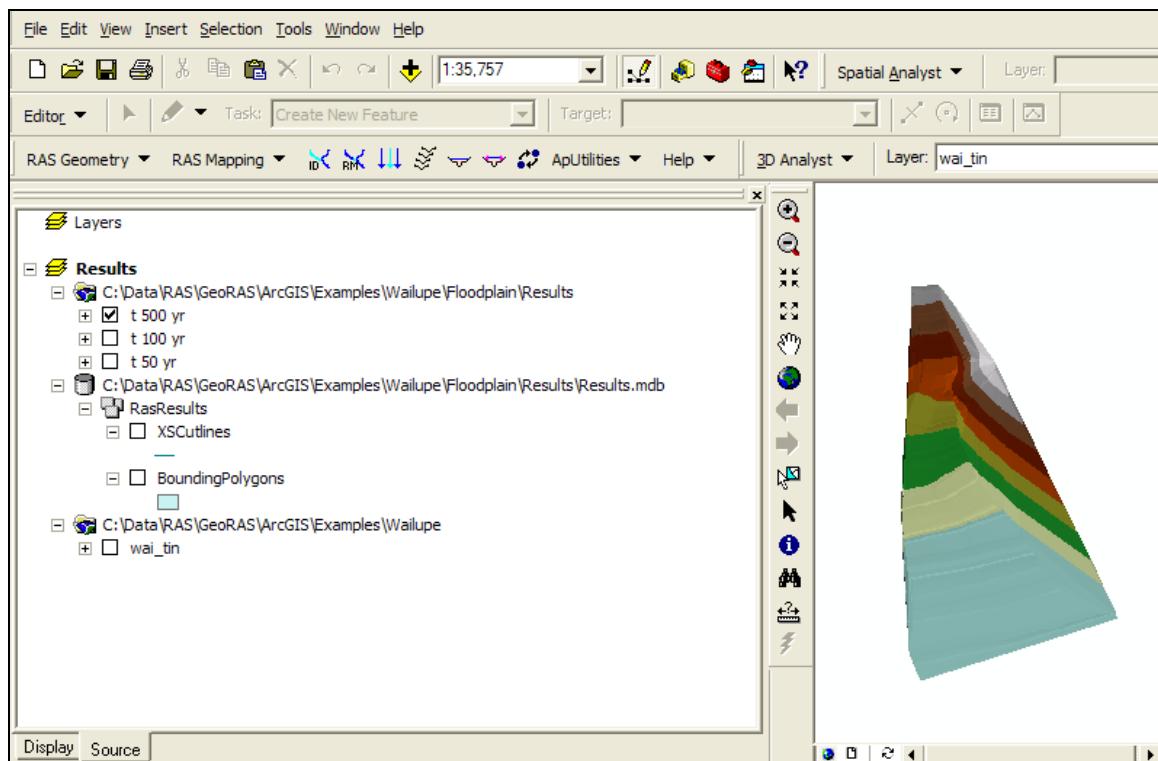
File Edit View Insert Selection Tools Window Help

1:35,757

Spatial Analyst ▼ Layer:

Editor ▼ Task: Create New Feature Target:

RAS Geometry ▼ RAS Mapping ▼ ApUtilities ▼ Help ▼ 3D Analyst ▼ Layer: wai_tin

Layers

Results
C:\Data\RAS\GeoRAS\ArcGIS\Examples\Wailupe\Floodplain\Results
t 500 yr
t 100 yr
t 50 yr
C:\Data\RAS\GeoRAS\ArcGIS\Examples\Wailupe\Floodplain\Results\Results.mdb
RasResults
XSCutlines
BoundingPolygons
C:\Data\RAS\GeoRAS\ArcGIS\Examples\Wailupe
wai_tin

Display Source